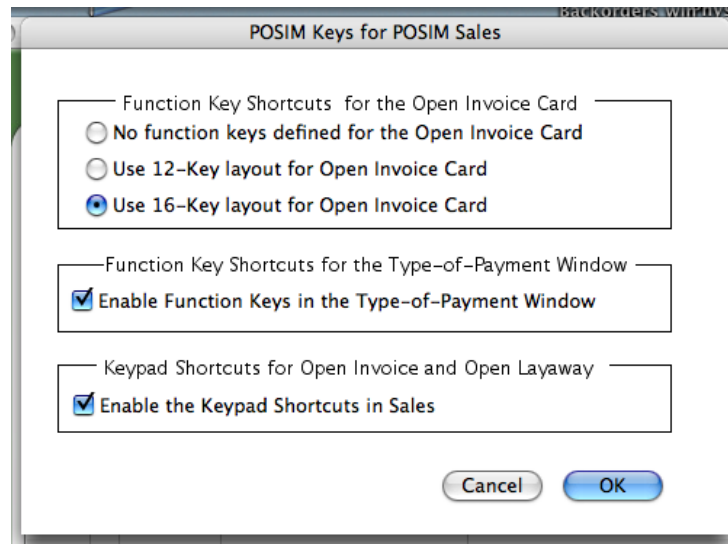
Backorders with/ys

POSIM Keys for POSIM Sales

Function Key Shortcuts for the Open Invoice Card

No function keys defined for the Open Invoice Card

Use 12-Key layout for Open Invoice Card

Use 16-Key layout for Open Invoice Card

Function Key Shortcuts for the Type-of-Payment Window

Enable Function Keys in the Type-of-Payment Window

Keypad Shortcuts for Open Invoice and Open Layaway

Enable the Keypad Shortcuts in Sales

Cancel

OK